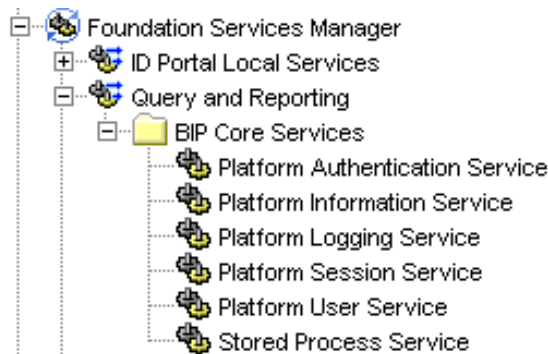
Foundation Services Manager
ID Portal Local Services
Query and Reporting
BIP Core Services
Platform Authentication Service
Platform Information Service
Platform Logging Service
Platform Session Service
Platform User Service
Stored Process Service